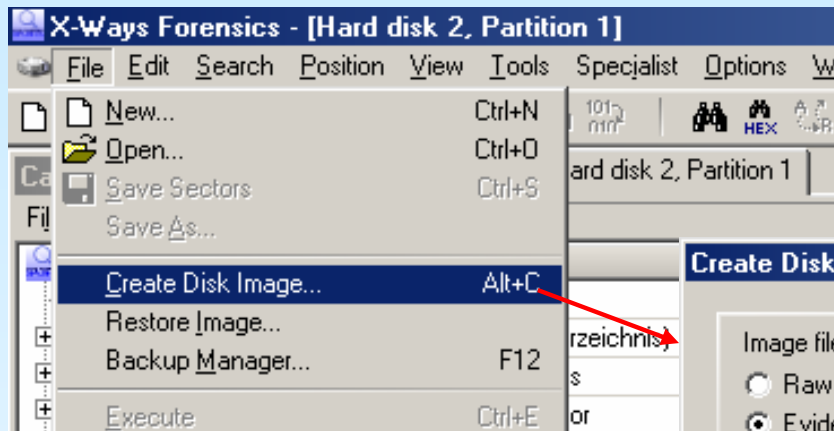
X-Ways Forensics - [Hard disk 2, Partition 1]

File Edit Search Position View Tools Specialist Options W

New... Ctrl+N
Open... Ctrl+O
Save Sectors Ctrl+S
Save As...
Create Disk Image... Alt+C
Restore Image...
Backup Manager... F12
Execute Ctrl+E

HEX

Ca
Fi

ard disk 2, Partition 1

rzeichnis)
s
or

Create Disk

Image file
Raw
Evid